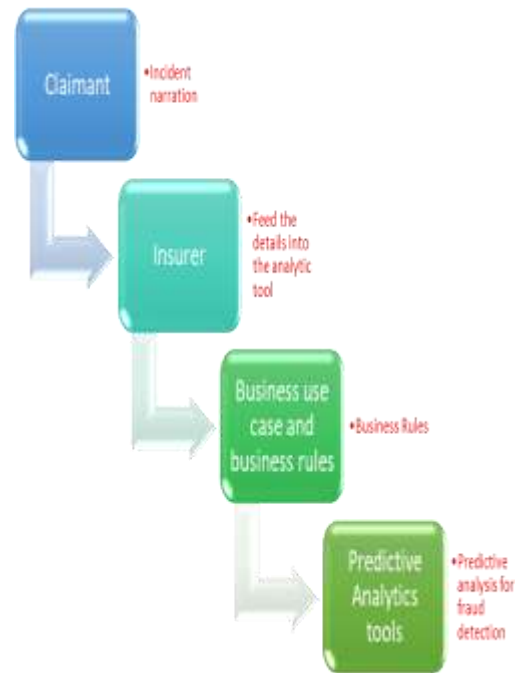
Claimant

•Incident narration

Insurer

•Feed the details into the analytic tool

Business use case and business rules

•Business Rules

Predictive Analytics tools

•Predictive analysis for fraud detection